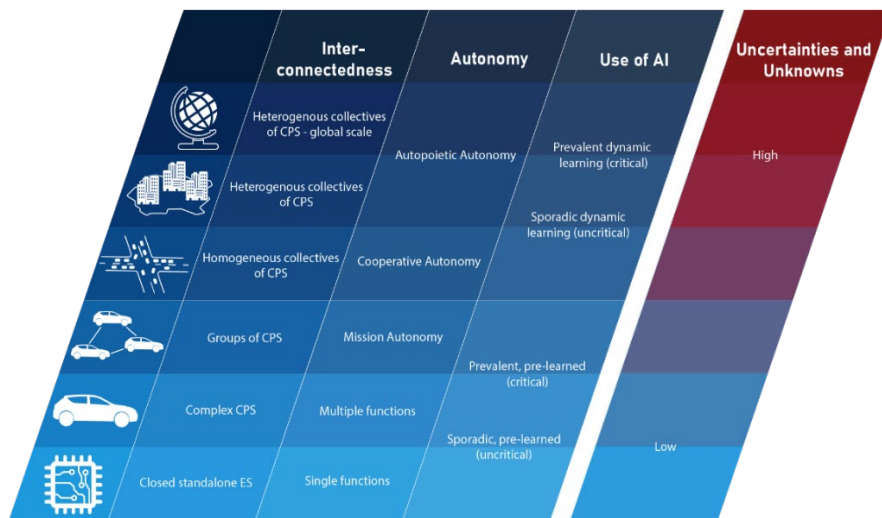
| | Inter-connectedness | Autonomy | Use of AI | Uncertainties and Unknowns |
|---|---|---|---|---|
| | Heterogenous collectives of CPS - global scale | Autopoietic Autonomy | Prevalent dynamic learning (critical) | High |
| | Heterogenous collectives of CPS | | Sporadic dynamic learning (uncritical) | |
| | Homogeneous collectives of CPS | Cooperative Autonomy | | |
| | Groups of CPS | Mission Autonomy | | |
| | Complex CPS | Multiple functions | Prevalent, pre-learned (critical) | |
| | Closed standalone ES | Single functions | Sporadic, pre-learned (uncritical) | Low |